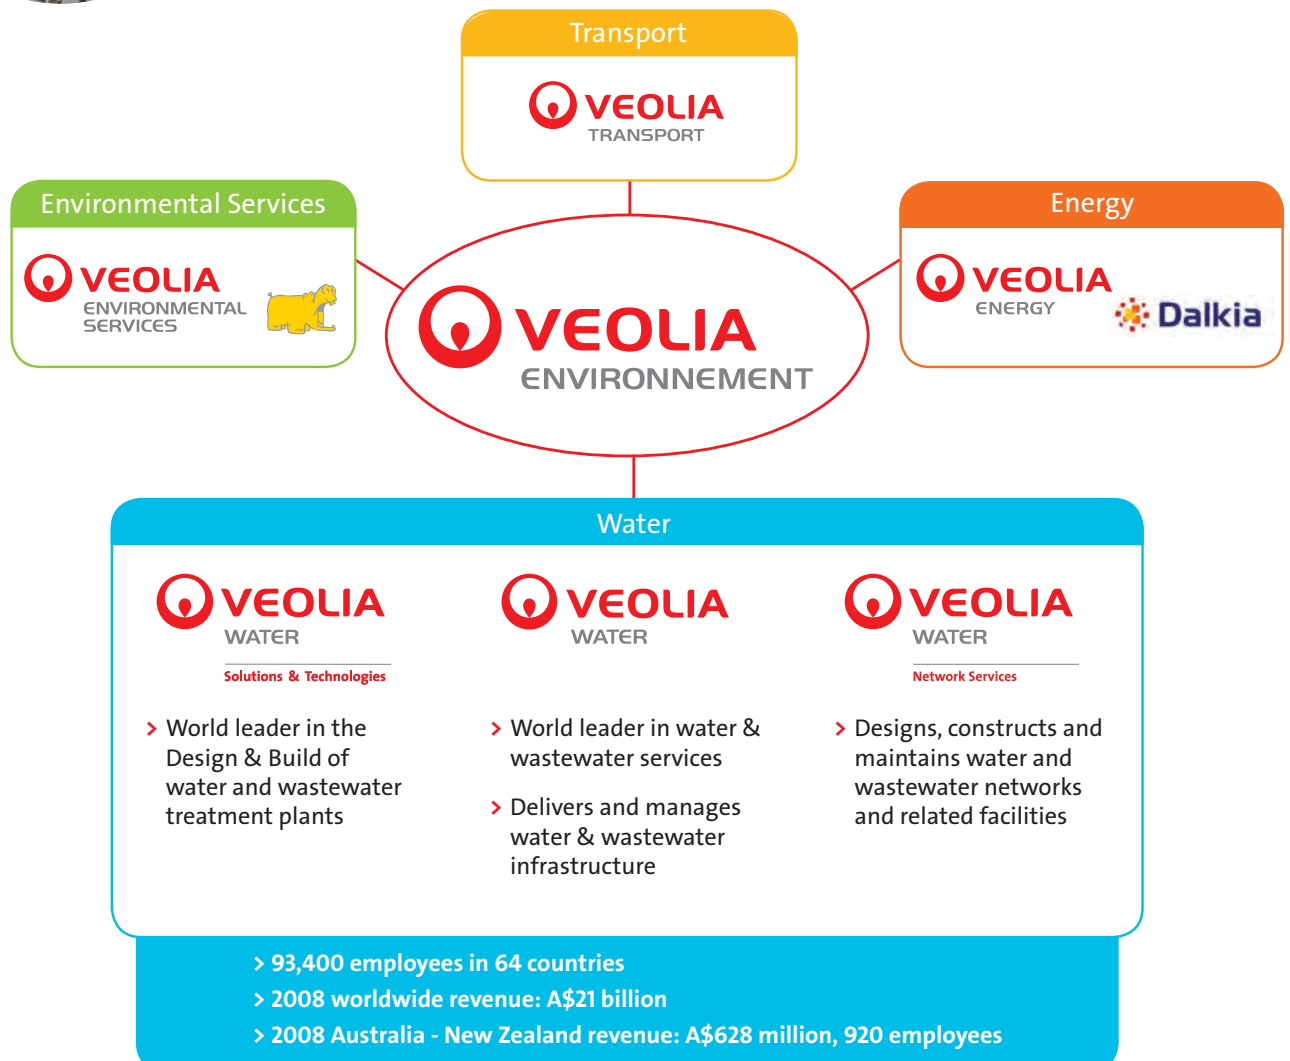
Transport

VEOLIA
TRANSPORT

Environmental Services

VEOLIA
ENVIRONMENTAL SERVICES

VEOLIA
ENVIRONNEMENT

Energy

VEOLIA
ENERGY

Dalkia

Water

VEOLIA
WATER
Solutions & Technologies

› World leader in the Design & Build of water and wastewater treatment plants

VEOLIA
WATER

› World leader in water & wastewater services

› Delivers and manages water & wastewater infrastructure

VEOLIA
WATER
Network Services

› Designs, constructs and maintains water and wastewater networks and related facilities

› 93,400 employees in 64 countries
› 2008 worldwide revenue: A$21 billion
› 2008 Australia - New Zealand revenue: A$628 million, 920 employees